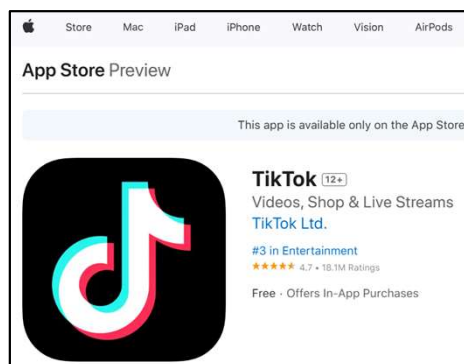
Store Mac iPad iPhone Watch Vision AirPods

App Store Preview

This app is available only on the App Store

TikTok 12+

Videos, Shop & Live Streams

TikTok Ltd.

#3 in Entertainment

★★★★★ 4.7 • 18.1M Ratings

Free · Offers In-App Purchases